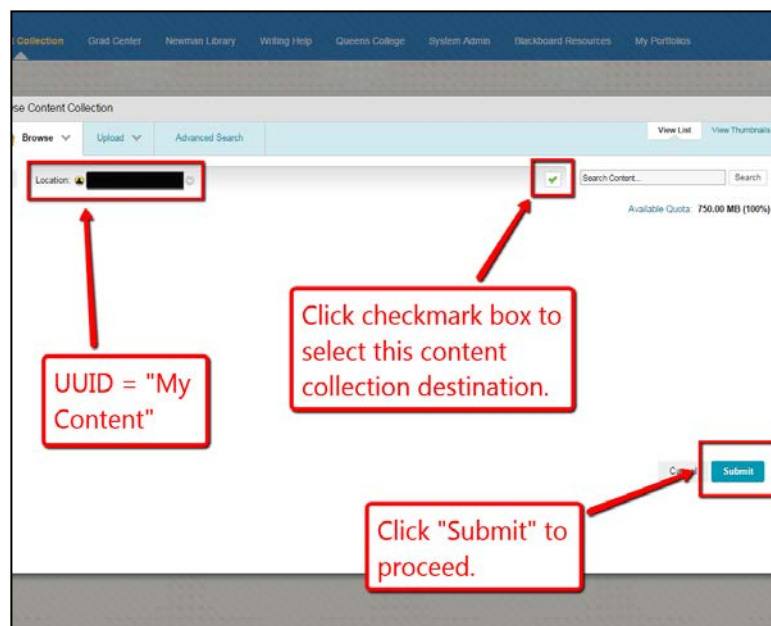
Collection Grad Center Newman Library Writing Help Queens College System Admin Blackboard Resources My Portfolios

se Content Collection

Browse Upload Advanced Search

View List View Thumbnails

Location: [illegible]

Search Content... Search

Available Quota: 750.00 MB (100%)

Click checkmark box to select this content collection destination.

UUID = "My Content"

C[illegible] Submit

Click "Submit" to proceed.